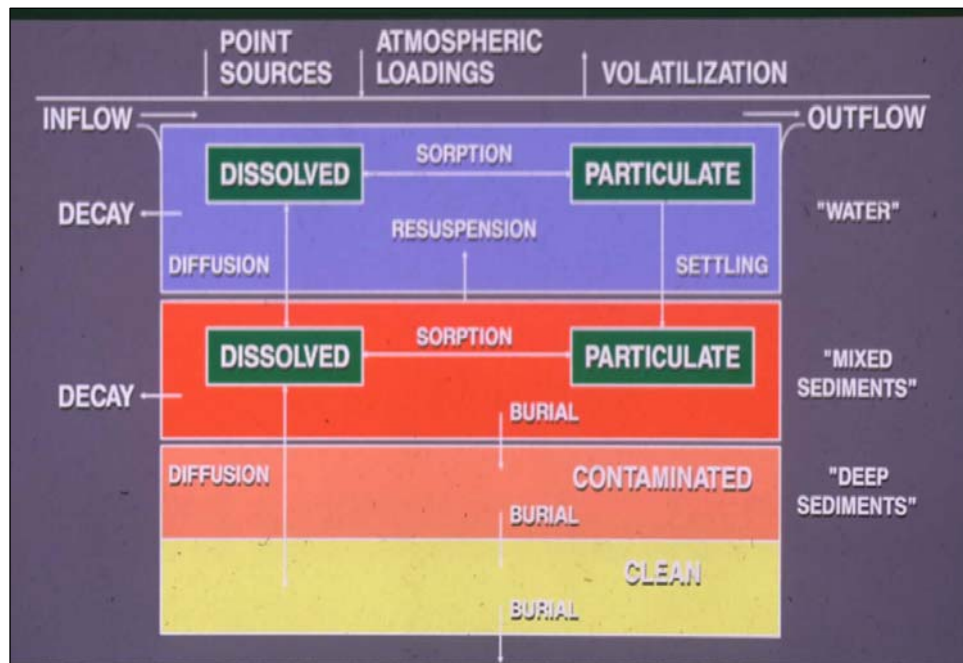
POINT SOURCES

ATMOSPHERIC LOADINGS

VOLATILIZATION

INFLOW

OUTFLOW

DISSOLVED

SORPTION

PARTICULATE

DECAY

RESUSPENSION

"WATER"

DIFFUSION

SETTLING

DISSOLVED

SORPTION

PARTICULATE

"MIXED SEDIMENTS"

DECAY

BURIAL

DIFFUSION

CONTAMINATED

"DEEP SEDIMENTS"

BURIAL

CLEAN

BURIAL